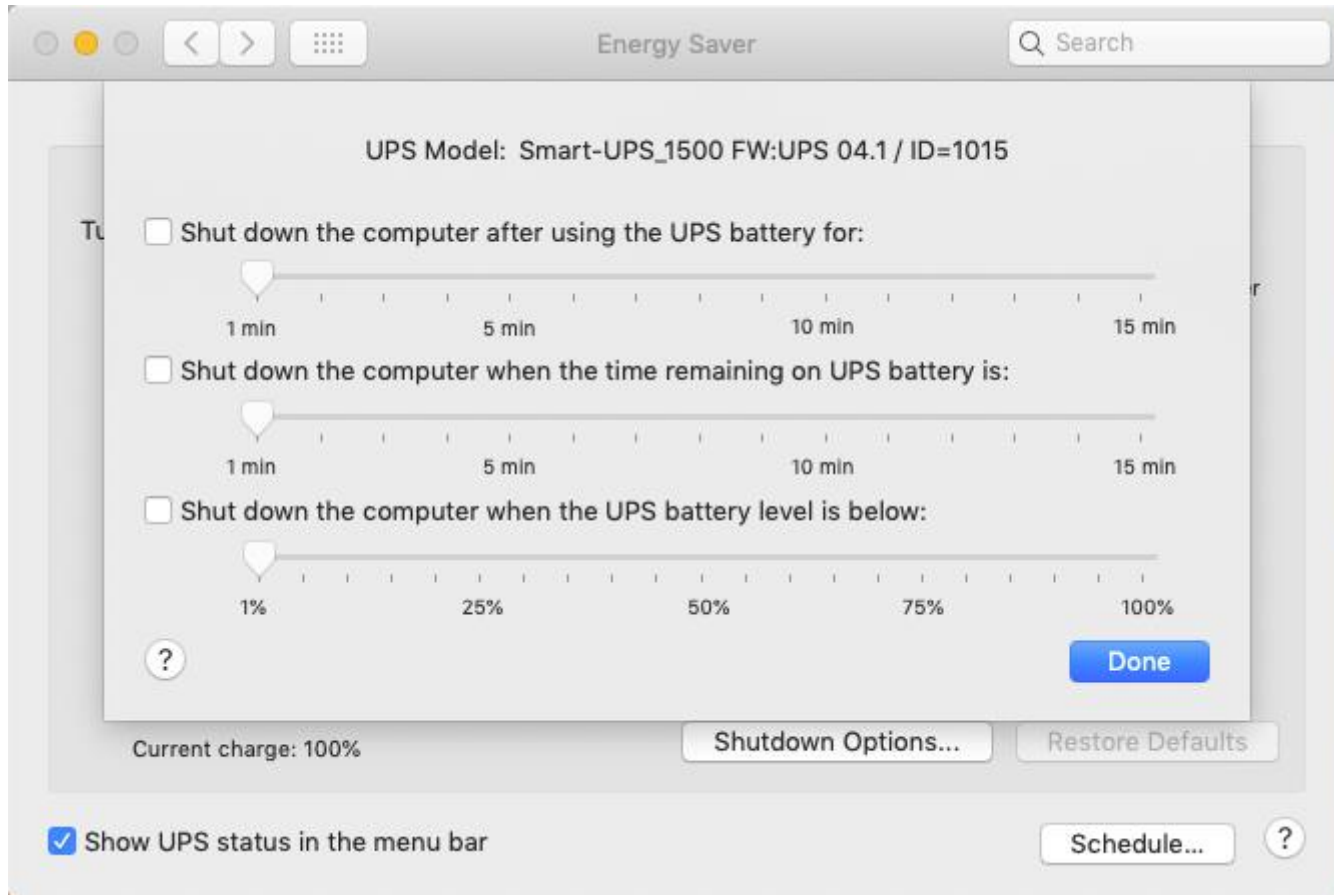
Energy Saver

Search

UPS Model: Smart-UPS_1500 FW:UPS 04.1 / ID=1015

Tu

Shut down the computer after using the UPS battery for:

1 min 5 min 10 min 15 min

r

Shut down the computer when the time remaining on UPS battery is:

1 min 5 min 10 min 15 min

Shut down the computer when the UPS battery level is below:

1% 25% 50% 75% 100%

?

Done

Current charge: 100%

Shutdown Options...

Restore Defaults

Show UPS status in the menu bar

Schedule...

?